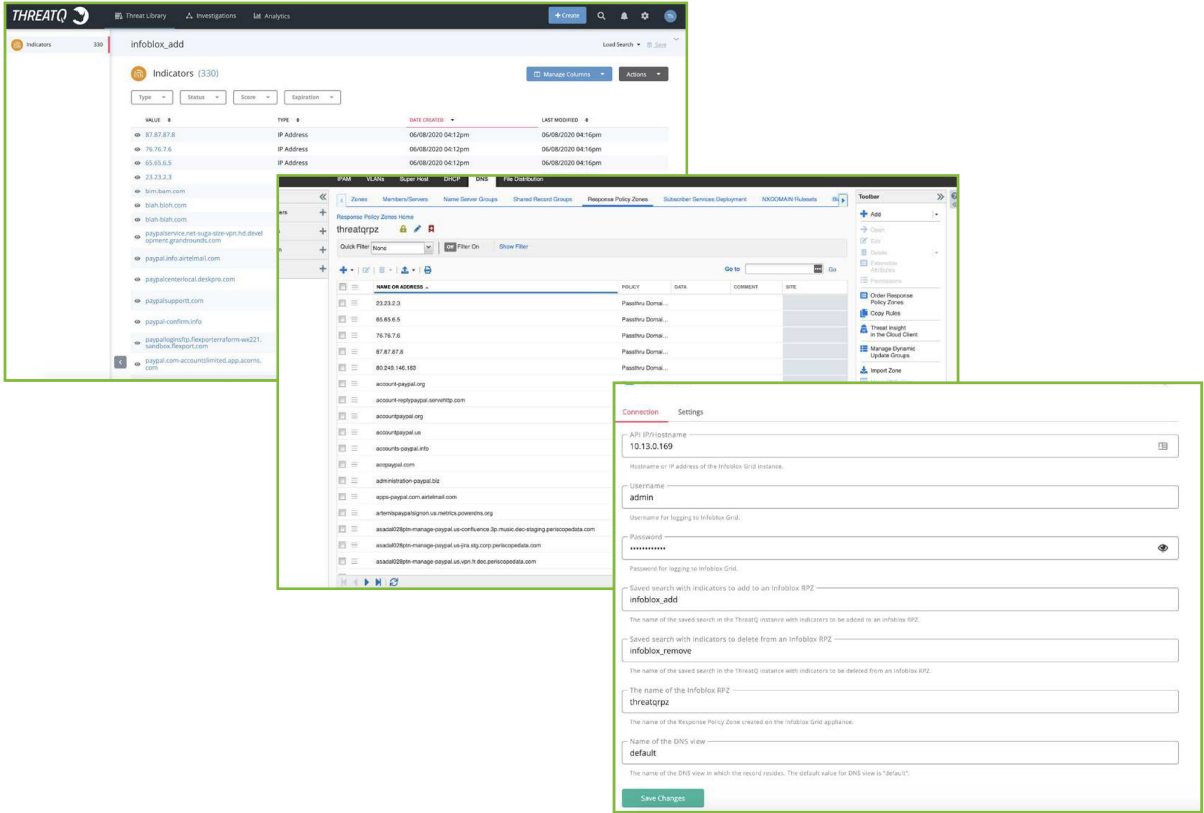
THREATQ

Threat Library Investigations Analytics

+ Create

Indicators 330

infoblox_add

Load Search Save

Indicators (330)

Manage Columns Actions

Type Status Score Expiration

| VALUE | TYPE | DATE CREATED | LAST MODIFIED |
|---|---|---|---|
| 87.87.87.8 | IP Address | 06/08/2020 04:12pm | 06/08/2020 04:16pm |
| 76.76.7.6 | IP Address | 06/08/2020 04:12pm | 06/08/2020 04:16pm |
| 65.65.6.5 | IP Address | 06/08/2020 04:12pm | 06/08/2020 04:16pm |
| 23.23.2.3 | | | |
| bim-bam.com | | | |
| blah.bloh.com | | | |
| blah-blah.com | | | |
| paypalservice.net-suga-size-vpn.hd.development.grandrounds.com | | | |
| paypal.info.airtelmail.com | | | |
| paypalcenterlocal.deskpro.com | | | |
| paypalsupportt.com | | | |
| paypal-confirm.info | | | |
| paypalloginsftp.flexporterraform-wx221.sandbox.flexport.com | | | |
| paypal.com-accountlimited.app.acorns.com | | | |

IPAM VLANs Super Host DHCP DNS File Distribution

Zones Members/Servers Name Server Groups Shared Record Groups Response Policy Zones Subscriber Services Deployment NXDOMAIN Rulesets

Response Policy Zones Home

threatqrpz

Quick Filter None Off Filter On Show Filter

Go to Go

| NAME OR ADDRESS | POLICY | DATA | COMMENT | SITE |
|---|---|---|---|---|
| 23.23.2.3 | Passthru Domai... | | | |
| 65.65.6.5 | Passthru Domai... | | | |
| 76.76.7.6 | Passthru Domai... | | | |
| 87.87.87.8 | Passthru Domai... | | | |
| 80.245.146.180 | Passthru Domai... | | | |
| account-paypal.org | | | | |
| account-replypaypal.servehttp.com | | | | |
| accountpaypal.org | | | | |
| accountpaypal.us | | | | |
| accounts-paypal.info | | | | |
| acopaypal.com | | | | |
| administration-paypal.biz | | | | |
| apps-paypal.com.airtelmail.com | | | | |
| artemispaypalsignon.us-metrics.powerelns.org | | | | |
| asacial028ptm-manage-paypal.us-confluence.3p.music.dec-staging.periscopedata.com | | | | |
| asacial028ptm-manage-paypal.us-jira.stg.corp.periscopedata.com | | | | |
| asacial028ptm-manage-paypal.us.vpn.ft.doc.periscopedata.com | | | | |

Toolbar

Add
Open
Edit
Delete
Extensible Attributes
Permissions
Order Response Policy Zones
Copy Rules
Threat insight in the Cloud Client
Manage Dynamic Update Groups
Import Zone

Connection Settings

API IP/Hostname
10.13.0.169
Hostname or IP address of the Infoblox Grid instance.

Username
admin
Username for logging to Infoblox Grid.

Password
••••••••••••
Password for logging to Infoblox Grid.

Saved search with indicators to add to an Infoblox RPZ
infoblox_add
The name of the saved search in the ThreatQ instance with indicators to be added in an Infoblox RPZ.

Saved search with indicators to delete from an Infoblox RPZ
infoblox_remove
The name of the saved search in the ThreatQ instance with indicators to be deleted from an Infoblox RPZ.

The name of the Infoblox RPZ
threatqrpz
The name of the Response Policy Zone created on the Infoblox Grid appliance.

Name of the DNS view
default
The name of the DNS view in which the record resides. The default value for DNS view is "default".

Save Changes